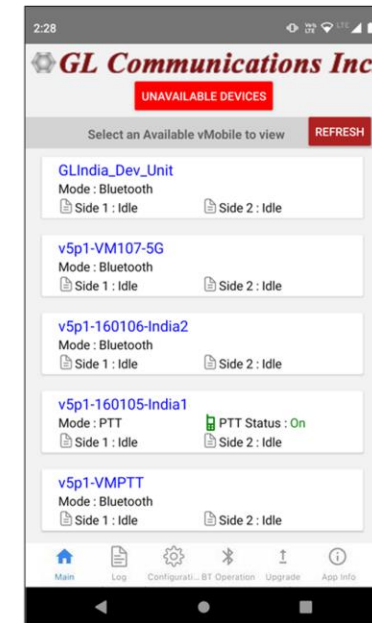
2:28

GL Communications Inc

UNAVAILABLE DEVICES

Select an Available vMobile to view

REFRESH

GLIndia_Dev_Unit
Mode : Bluetooth
Side 1 : Idle
Side 2 : Idle

v5p1-VM107-5G
Mode : Bluetooth
Side 1 : Idle
Side 2 : Idle

v5p1-160106-India2
Mode : Bluetooth
Side 1 : Idle
Side 2 : Idle

v5p1-160105-India1
Mode : PTT
PTT Status : On
Side 1 : Idle
Side 2 : Idle

v5p1-VMPTT
Mode : Bluetooth
Side 1 : Idle
Side 2 : Idle

Main
Log
Configurati...
BT Operation
Upgrade
App Info